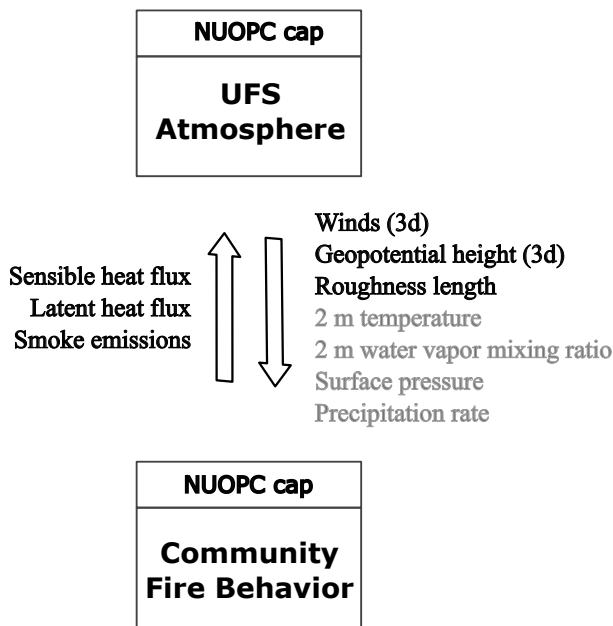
NUOPC cap

UFS Atmosphere

Sensible heat flux
Latent heat flux
Smoke emissions

Winds (3d)
Geopotential height (3d)
Roughness length
2 m temperature
2 m water vapor mixing ratio
Surface pressure
Precipitation rate

NUOPC cap

Community Fire Behavior